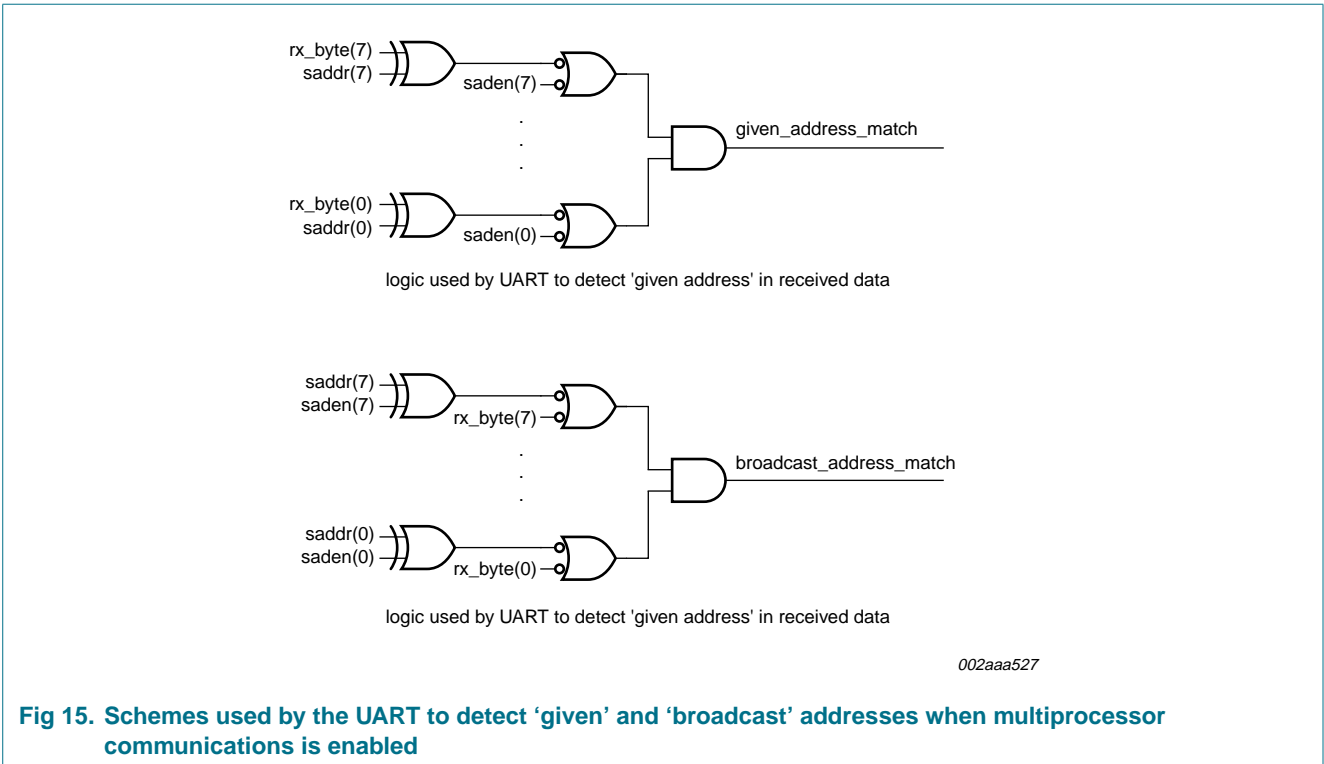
rx_byte(7)
saddr(7)
saden(7)
.
.
.
.
given_address_match
rx_byte(0)
saddr(0)
saden(0)

logic used by UART to detect 'given address' in received data

saddr(7)
saden(7)
rx_byte(7)
.
.
.
.
broadcast_address_match
saddr(0)
saden(0)
rx_byte(0)

logic used by UART to detect 'given address' in received data

002aaa527

Fig 15. Schemes used by the UART to detect ‘given’ and ‘broadcast’ addresses when multiprocessor communications is enabled